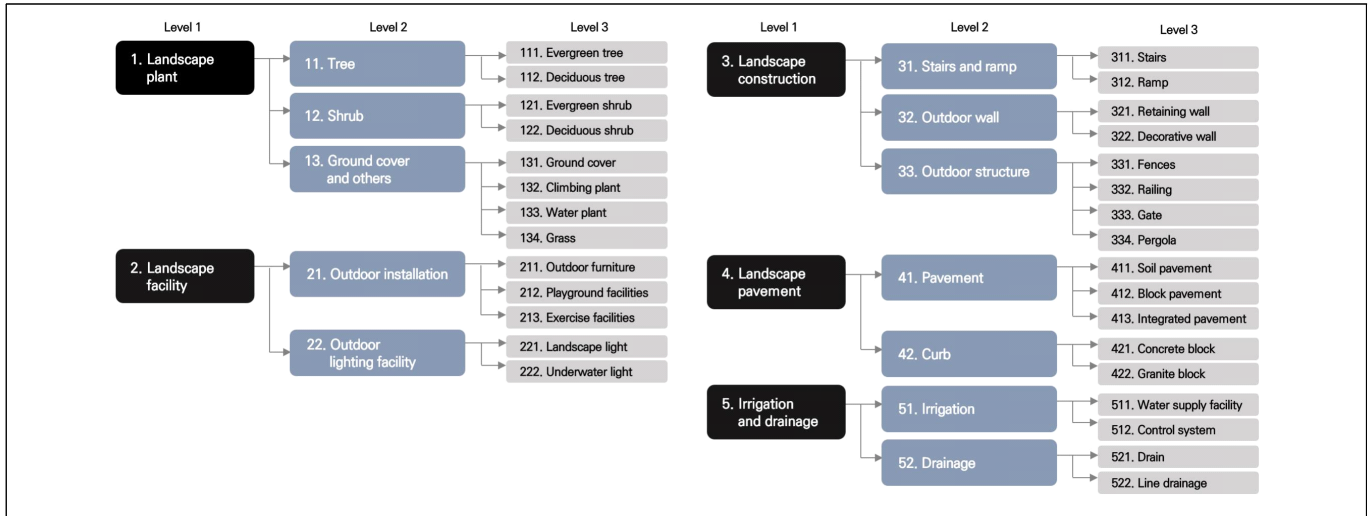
Level 1

Level 2

Level 3

1. Landscape plant

11. Tree

111. Evergreen tree

112. Deciduous tree

12. Shrub

121. Evergreen shrub

122. Deciduous shrub

13. Ground cover and others

131. Ground cover

132. Climbing plant

133. Water plant

134. Grass

2. Landscape facility

21. Outdoor installation

211. Outdoor furniture

212. Playground facilities

213. Exercise facilities

22. Outdoor lighting facility

221. Landscape light

222. Underwater light

Level 1

Level 2

Level 3

3. Landscape construction

31. Stairs and ramp

311. Stairs

312. Ramp

32. Outdoor wall

321. Retaining wall

322. Decorative wall

33. Outdoor structure

331. Fences

332. Railing

333. Gate

334. Pergola

4. Landscape pavement

41. Pavement

411. Soil pavement

412. Block pavement

413. Integrated pavement

42. Curb

421. Concrete block

422. Granite block

5. Irrigation and drainage

51. Irrigation

511. Water supply facility

512. Control system

52. Drainage

521. Drain

522. Line drainage